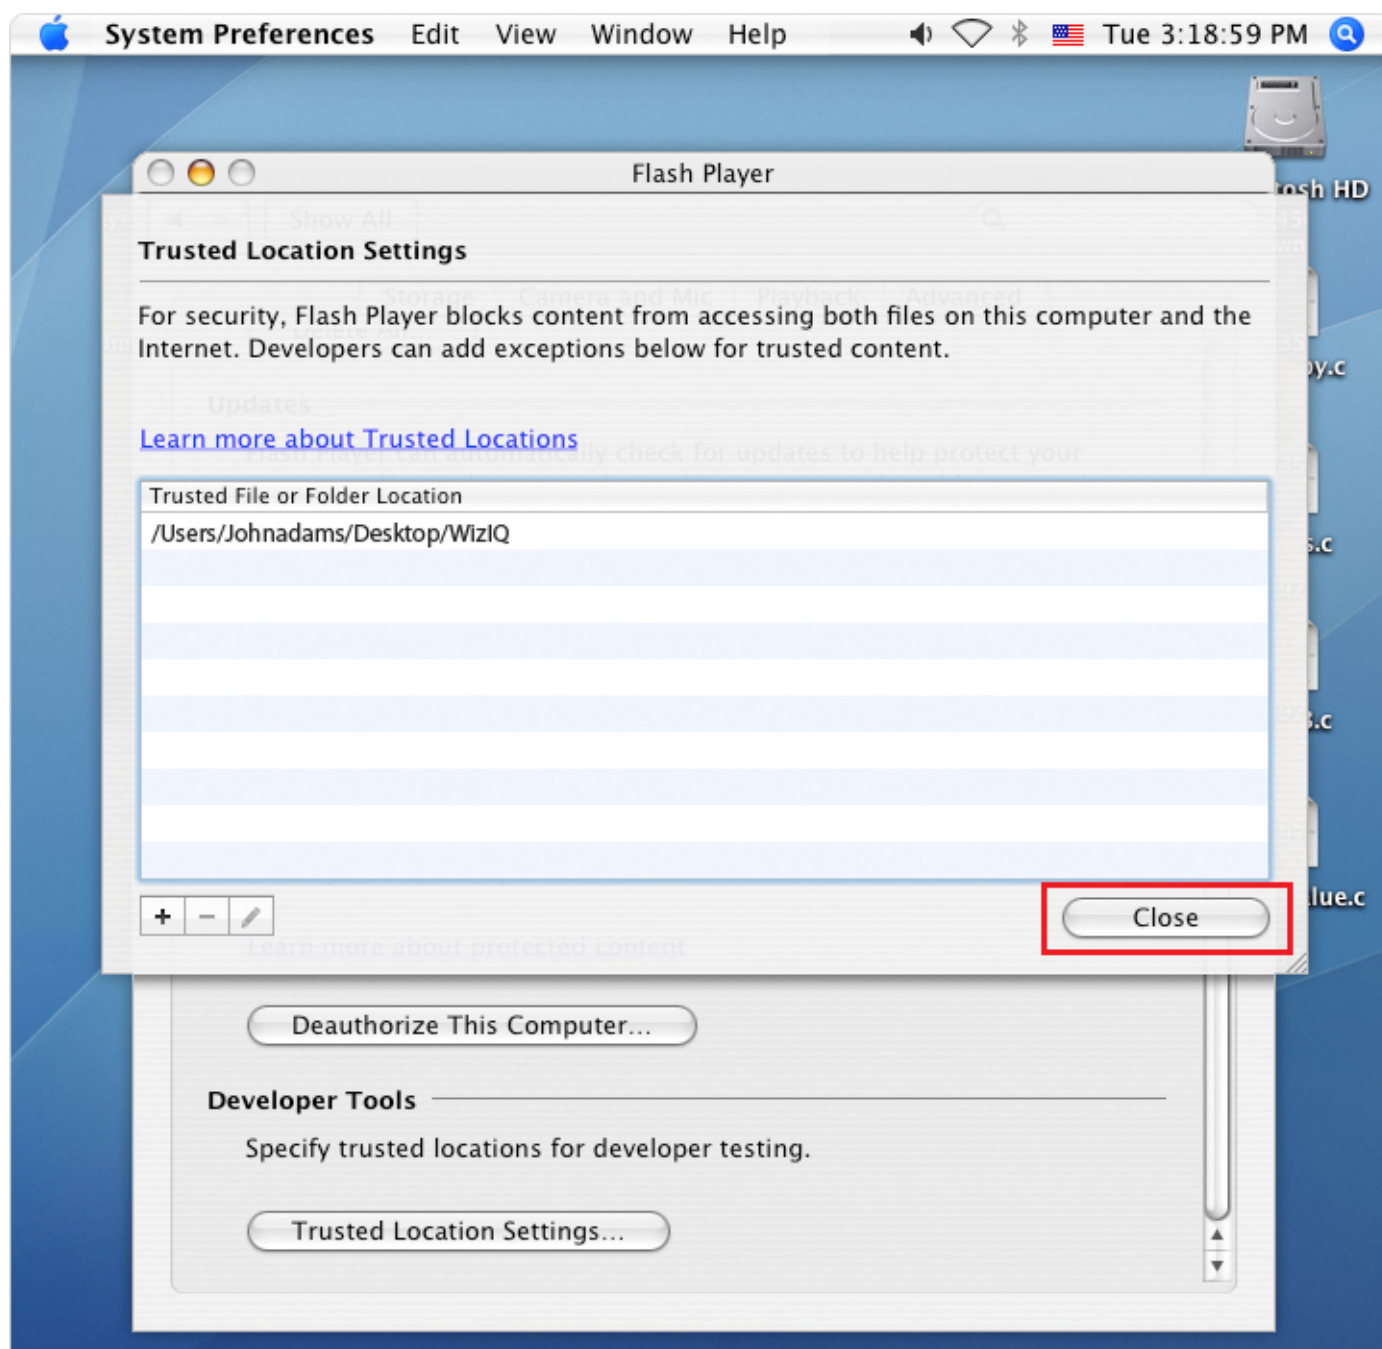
System Preferences Edit View Window Help Tue 3:18:59 PM

osh HD

Flash Player

Trusted Location Settings

For security, Flash Player blocks content from accessing both files on this computer and the Internet. Developers can add exceptions below for trusted content.

Learn more about Trusted Locations

Trusted File or Folder Location
/Users/Johnadams/Desktop/WizIQ

+ −

Close

Deauthorize This Computer...

Developer Tools

Specify trusted locations for developer testing.

Trusted Location Settings...